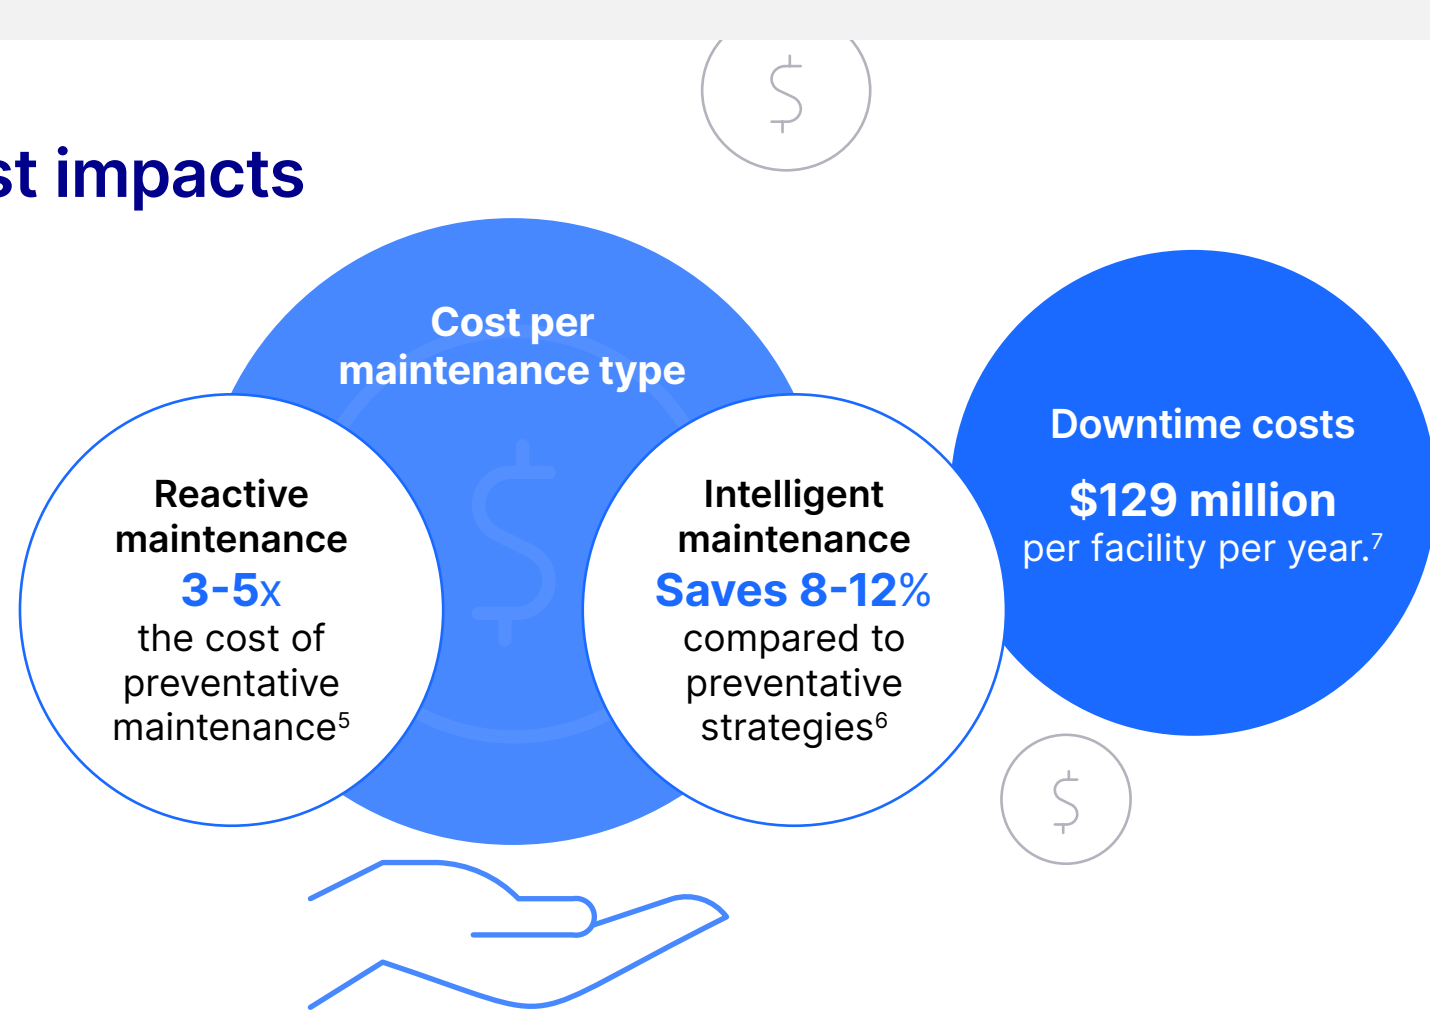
st impacts

Cost per maintenance type

Reactive maintenance
3-5x
the cost of preventative maintenance$^5$

Intelligent maintenance
Saves 8-12%
compared to preventative strategies$^6$

Downtime costs
$129 million
per facility per year.$^7$